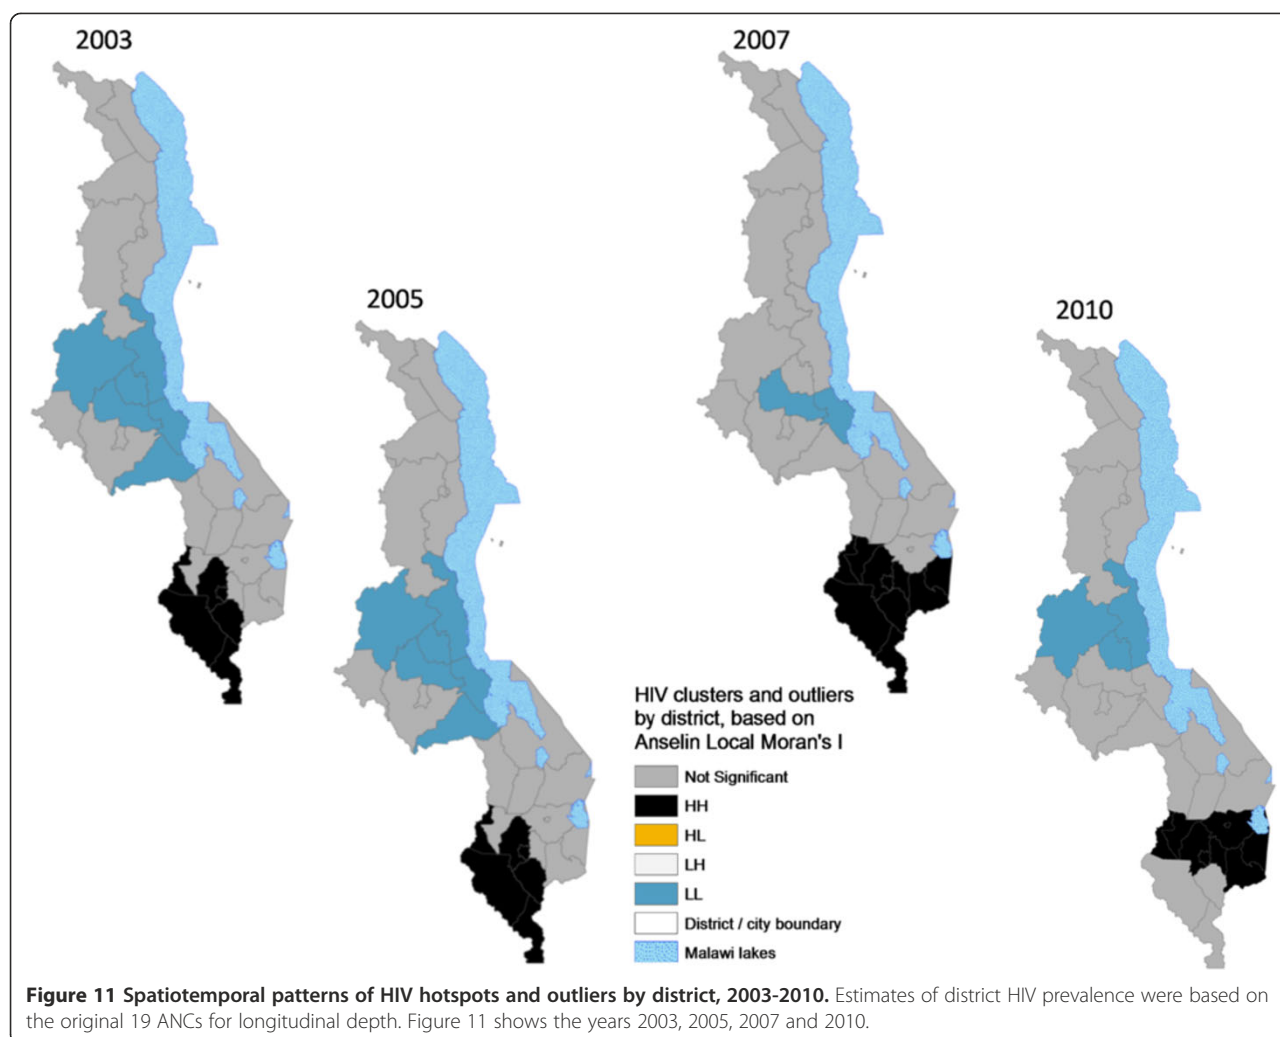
2003

2005

2007

2010

HIV clusters and outliers by district, based on Anselin Local Moran's I

Not Significant
HH
HL
LH
LL
District / city boundary
Malawi lakes

**Figure 11 Spatiotemporal patterns of HIV hotspots and outliers by district, 2003-2010.** Estimates of district HIV prevalence were based on the original 19 ANCs for longitudinal depth. Figure 11 shows the years 2003, 2005, 2007 and 2010.